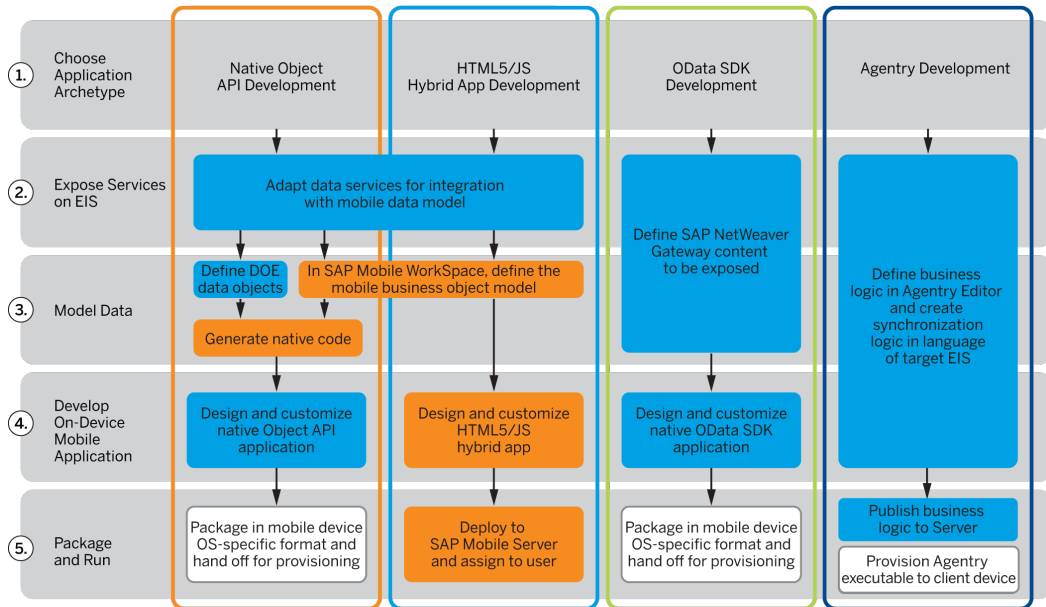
1. Choose Application Archetype

Native Object API Development

HTML5/JS Hybrid App Development

OData SDK Development

Agentry Development

2. Expose Services on EIS

Adapt data services for integration with mobile data model

Define SAP NetWeaver Gateway content to be exposed

Define business logic in Agentry Editor and create synchronization logic in language of target EIS

3. Model Data

Define DOE data objects

In SAP Mobile WorkSpace, define the mobile business object model

Generate native code

4. Develop On-Device Mobile Application

Design and customize native Object API application

Design and customize HTML5/JS hybrid app

Design and customize native OData SDK application

5. Package and Run

Package in mobile device OS-specific format and hand off for provisioning

Deploy to SAP Mobile Server and assign to user

Package in mobile device OS-specific format and hand off for provisioning

Publish business logic to Server

Provision Agentry executable to client device